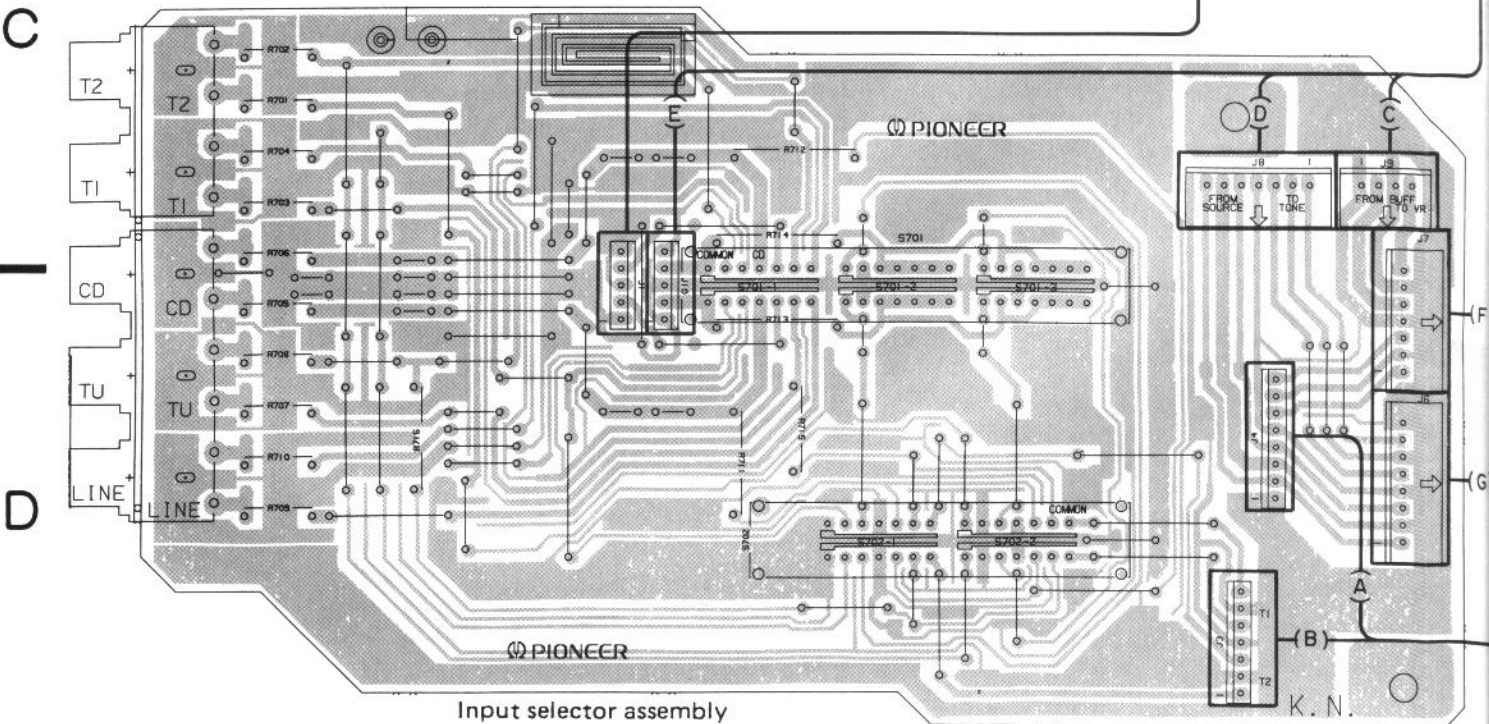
C

T2
T2
R702
R701
T1
R704
T1
R703
CD
R706
CD
R705
TU
R708
TU
R707
R710
LINE
LINE
R709

D

E
R712
PIONEER
D
C
J8
FROM SOURCE
TO TONE
J9
FROM BUFF
TO VR
R714
S701
COMMON
CD
S701-1
S701-2
S701-3
R713
J7
F
J6
G
J4
R715
R711
R716
COMMON
S702-1
S702-2
A
J3
T1
T2
B
PIONEER
K. N.

Input selector assembly